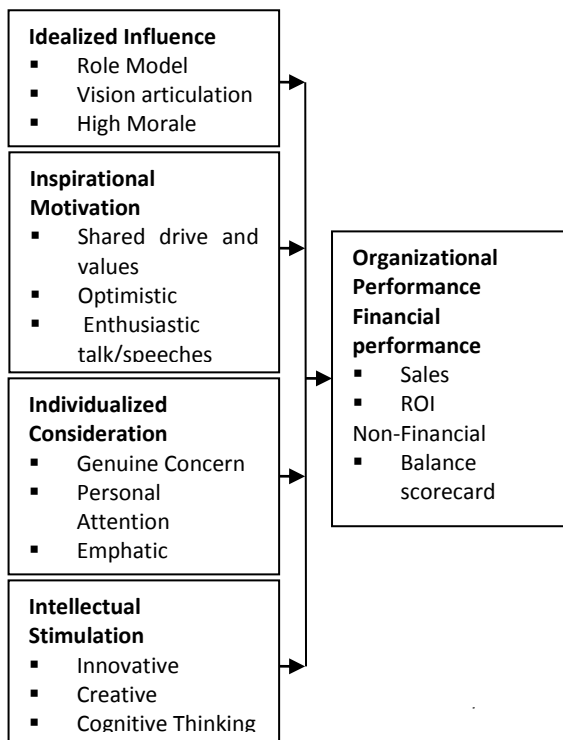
**Idealized Influence**
- Role Model
- Vision articulation
- High Morale

**Inspirational Motivation**
- Shared drive and values
- Optimistic
- Enthusiastic talk/speeches

**Individualized Consideration**
- Genuine Concern
- Personal Attention
- Emphatic

**Intellectual Stimulation**
- Innovative
- Creative
- Cognitive Thinking

**Organizational Performance**
**Financial performance**
- Sales
- ROI

Non-Financial
- Balance scorecard